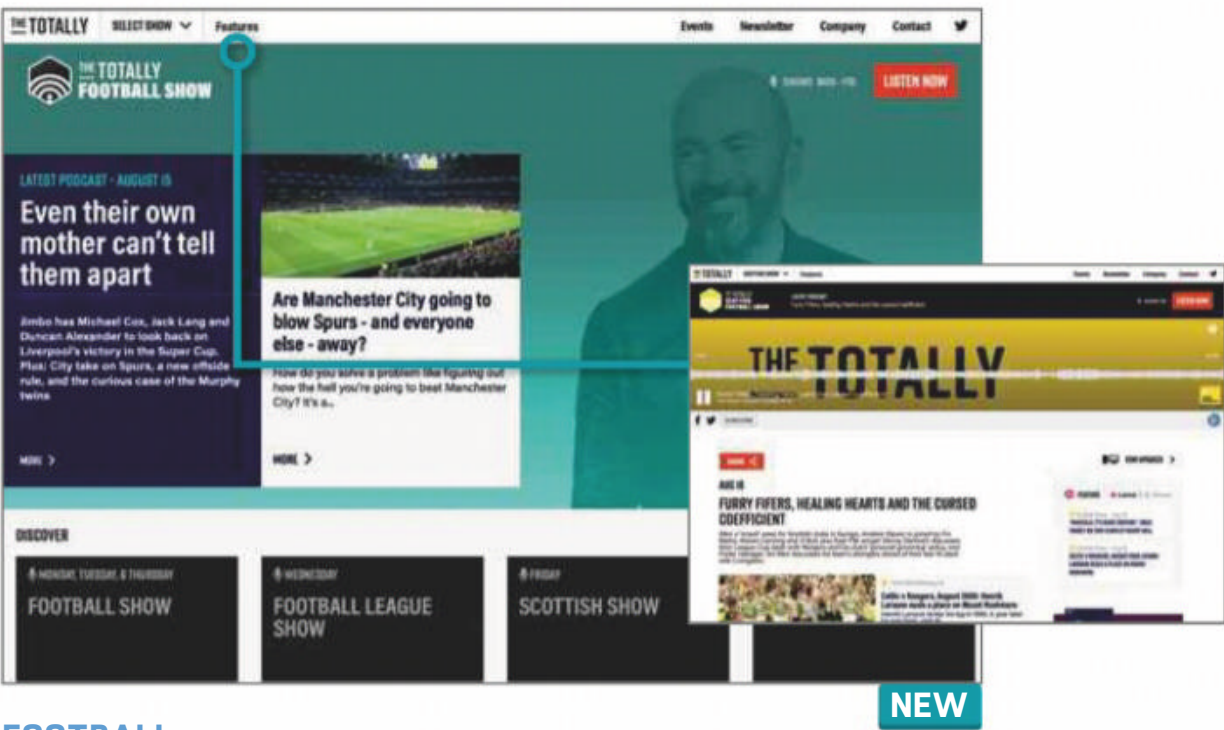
THE TOTALLY SELECT SHOW Features Events Newsletter Company Contact

THE TOTALLY FOOTBALL SHOW

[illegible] LISTEN NOW

LATEST PODCAST - AUGUST 15

Even their own mother can't tell them apart

Jimbo has Michael Cox, Jack Lang and Duncan Alexander to look back on Liverpool's victory in the Super Cup. Plus: City take on Spurs, a new offside rule, and the curious case of the Murphy twins

MORE

Are Manchester City going to blow Spurs - and everyone else - away?

How do you solve a problem like figuring out how the hell you're going to beat Manchester City? It's a...

MORE

DISCOVER

MONDAY, TUESDAY, & THURSDAY
FOOTBALL SHOW

WEDNESDAY
FOOTBALL LEAGUE SHOW

FRIDAY
SCOTTISH SHOW

THE TOTALLY

AUG 16

FURRY FIFERS, HEALING HEARTS AND THE CURSED COEFFICIENT

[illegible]

NEW

FOOTBALL